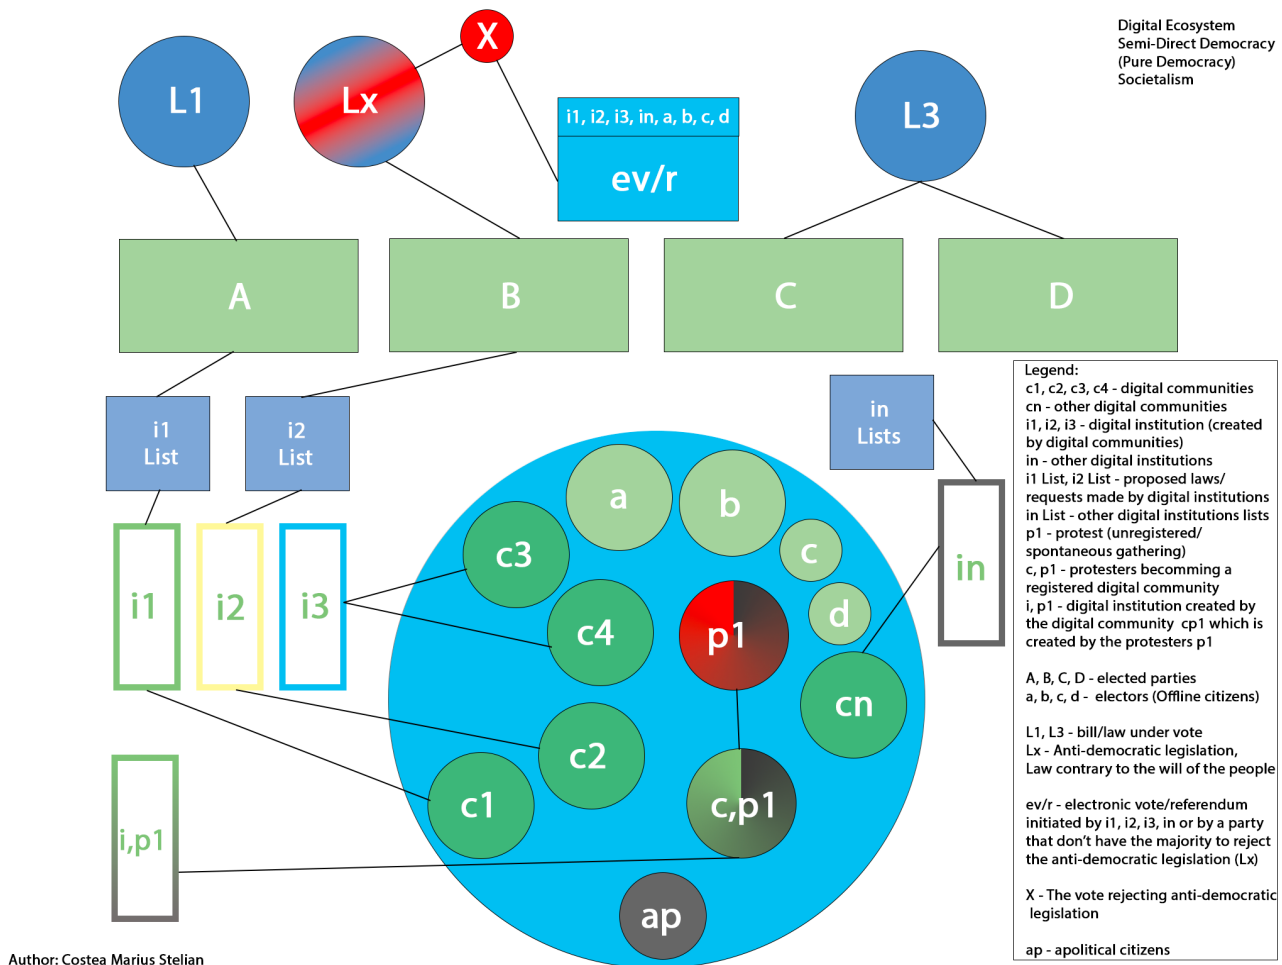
Digital Ecosystem
Semi-Direct Democracy
(Pure Democracy)
Societalism

X

L1

Lx

i1, i2, i3, in, a, b, c, d

ev/r

L3

A

B

C

D

i1
List

i2
List

in
Lists

i1

i2

i3

in

a

b

c

d

c3

c4

p1

cn

c2

c1

c,p1

ap

i,p1

Legend:
c1, c2, c3, c4 - digital communities
cn - other digital communities
i1, i2, i3 - digital institution (created by digital communities)
in - other digital institutions
i1 List, i2 List - proposed laws/ requests made by digital institutions
in List - other digital institutions lists
p1 - protest (unregistered/ spontaneous gathering)
c, p1 - protesters becomming a registered digital community
i, p1 - digital institution created by the digital community cp1 which is created by the protesters p1

A, B, C, D - elected parties
a, b, c, d - electors (Offline citizens)

L1, L3 - bill/law under vote
Lx - Anti-democratic legislation, Law contrary to the will of the people

ev/r - electronic vote/referendum initiated by i1, i2, i3, in or by a party that don't have the majority to reject the anti-democratic legislation (Lx)

X - The vote rejecting anti-democratic legislation

ap - apolitical citizens

Author: Costea Marius Stelian